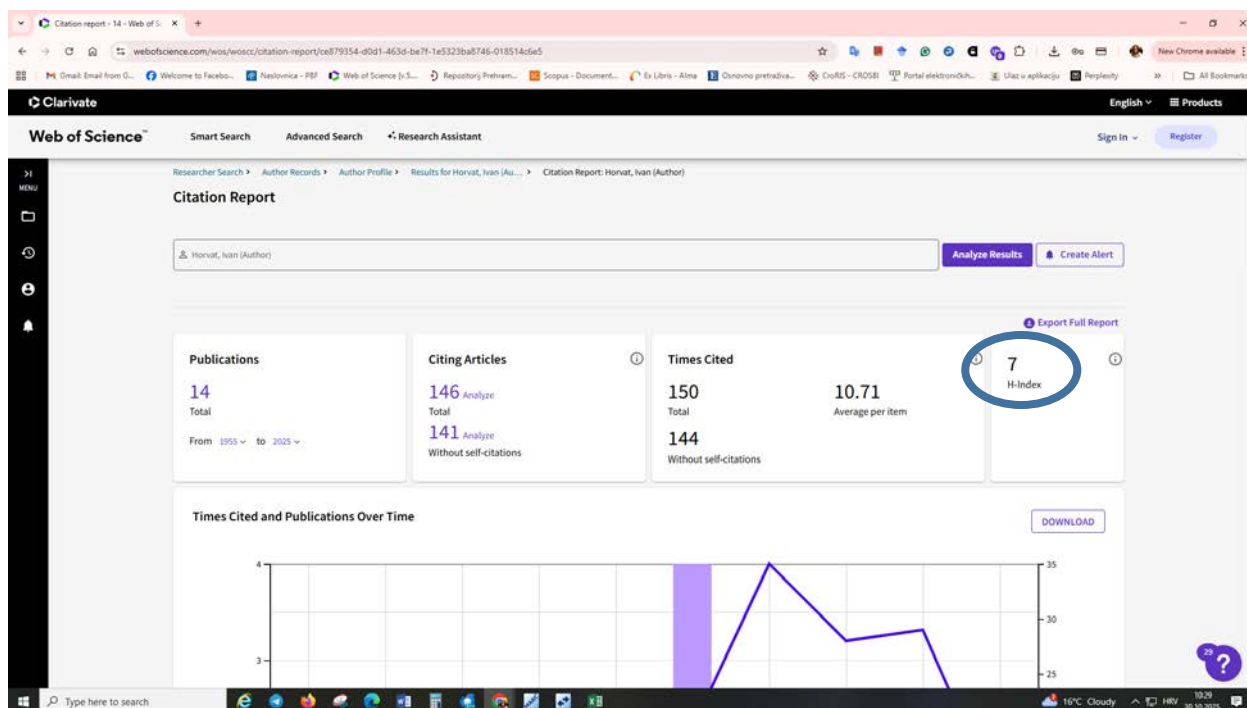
Citation report - 14 - Web of S ×  +

webofscience.com/wos/woscc/citation-report/ce879354-d0d1-463d-be7f-1e5323ba8746-018514c6e5

New Chrome available

Gmail: Email from G... Welcome to Facebo... Naslovnica - PBF Web of Science [v.5... Repozitorij Prehram... Scopus - Document... Ex Libris - Alma Osnovno pretraživa... CroRIS - CROSBI Portal elektroničkih... Ulaz u aplikaciju Perplexity All Bookmarks

Clarivate

English ∨ Products

Web of Science™ Smart Search Advanced Search Research Assistant Sign In ∨ Register

MENU

Researcher Search › Author Records › Author Profile › Results for Horvat, Ivan (Au... › Citation Report: Horvat, Ivan (Author)

Citation Report

Horvat, Ivan (Author)

Analyze Results Create Alert

Export Full Report

Publications
14
Total
From 1955 ∨ to 2025 ∨

Citing Articles
146 Analyze
Total
141 Analyze
Without self-citations

Times Cited
150
Total
144
Without self-citations
10.71
Average per item

7
H-Index

Times Cited and Publications Over Time

DOWNLOAD

4
3
35
30
25

29

Type here to search

16°C Cloudy HRV 10:29